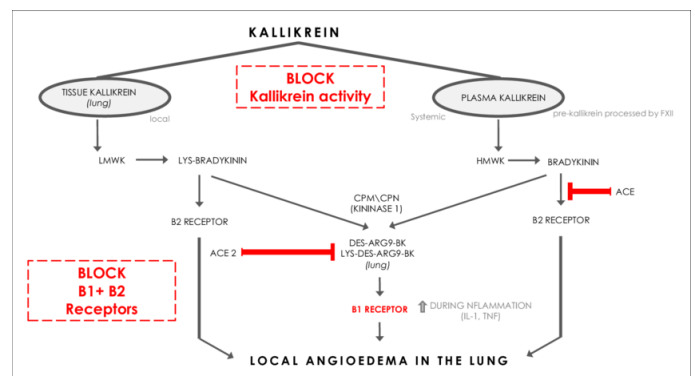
KALLIKREIN

TISSUE KALLIKREIN (lung)

local

BLOCK Kallikrein activity

PLASMA KALLIKREIN

Systemic

pre-kallikrein processed by FXII

LMWK

LYS-BRADYKININ

HMWK

BRADYKININ

ACE

CPM\CPN (KININASE 1)

B2 RECEPTOR

B2 RECEPTOR

ACE 2

DES-ARG9-BK LYS-DES-ARG9-BK (lung)

BLOCK B1+ B2 Receptors

B1 RECEPTOR

DURING NFLAMMATION (IL-1, TNF)

LOCAL ANGIOEDEMA IN THE LUNG